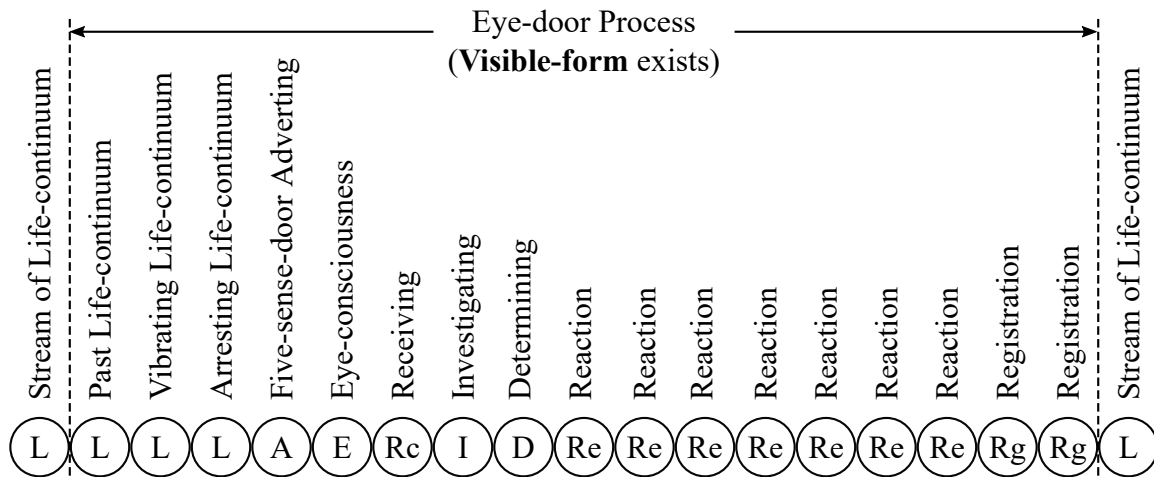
Eye-door Process
(**Visible-form** exists)

Stream of Life-continuum
Past Life-continuum
Vibrating Life-continuum
Arresting Life-continuum
Five-sense-door Adverting
Eye-consciousness
Receiving
Investigating
Determining
Reaction
Reaction
Reaction
Reaction
Reaction
Reaction
Reaction
Registration
Registration
Stream of Life-continuum

L L L L A E Rc I D Re Re Re Re Re Re Re Rg Rg L